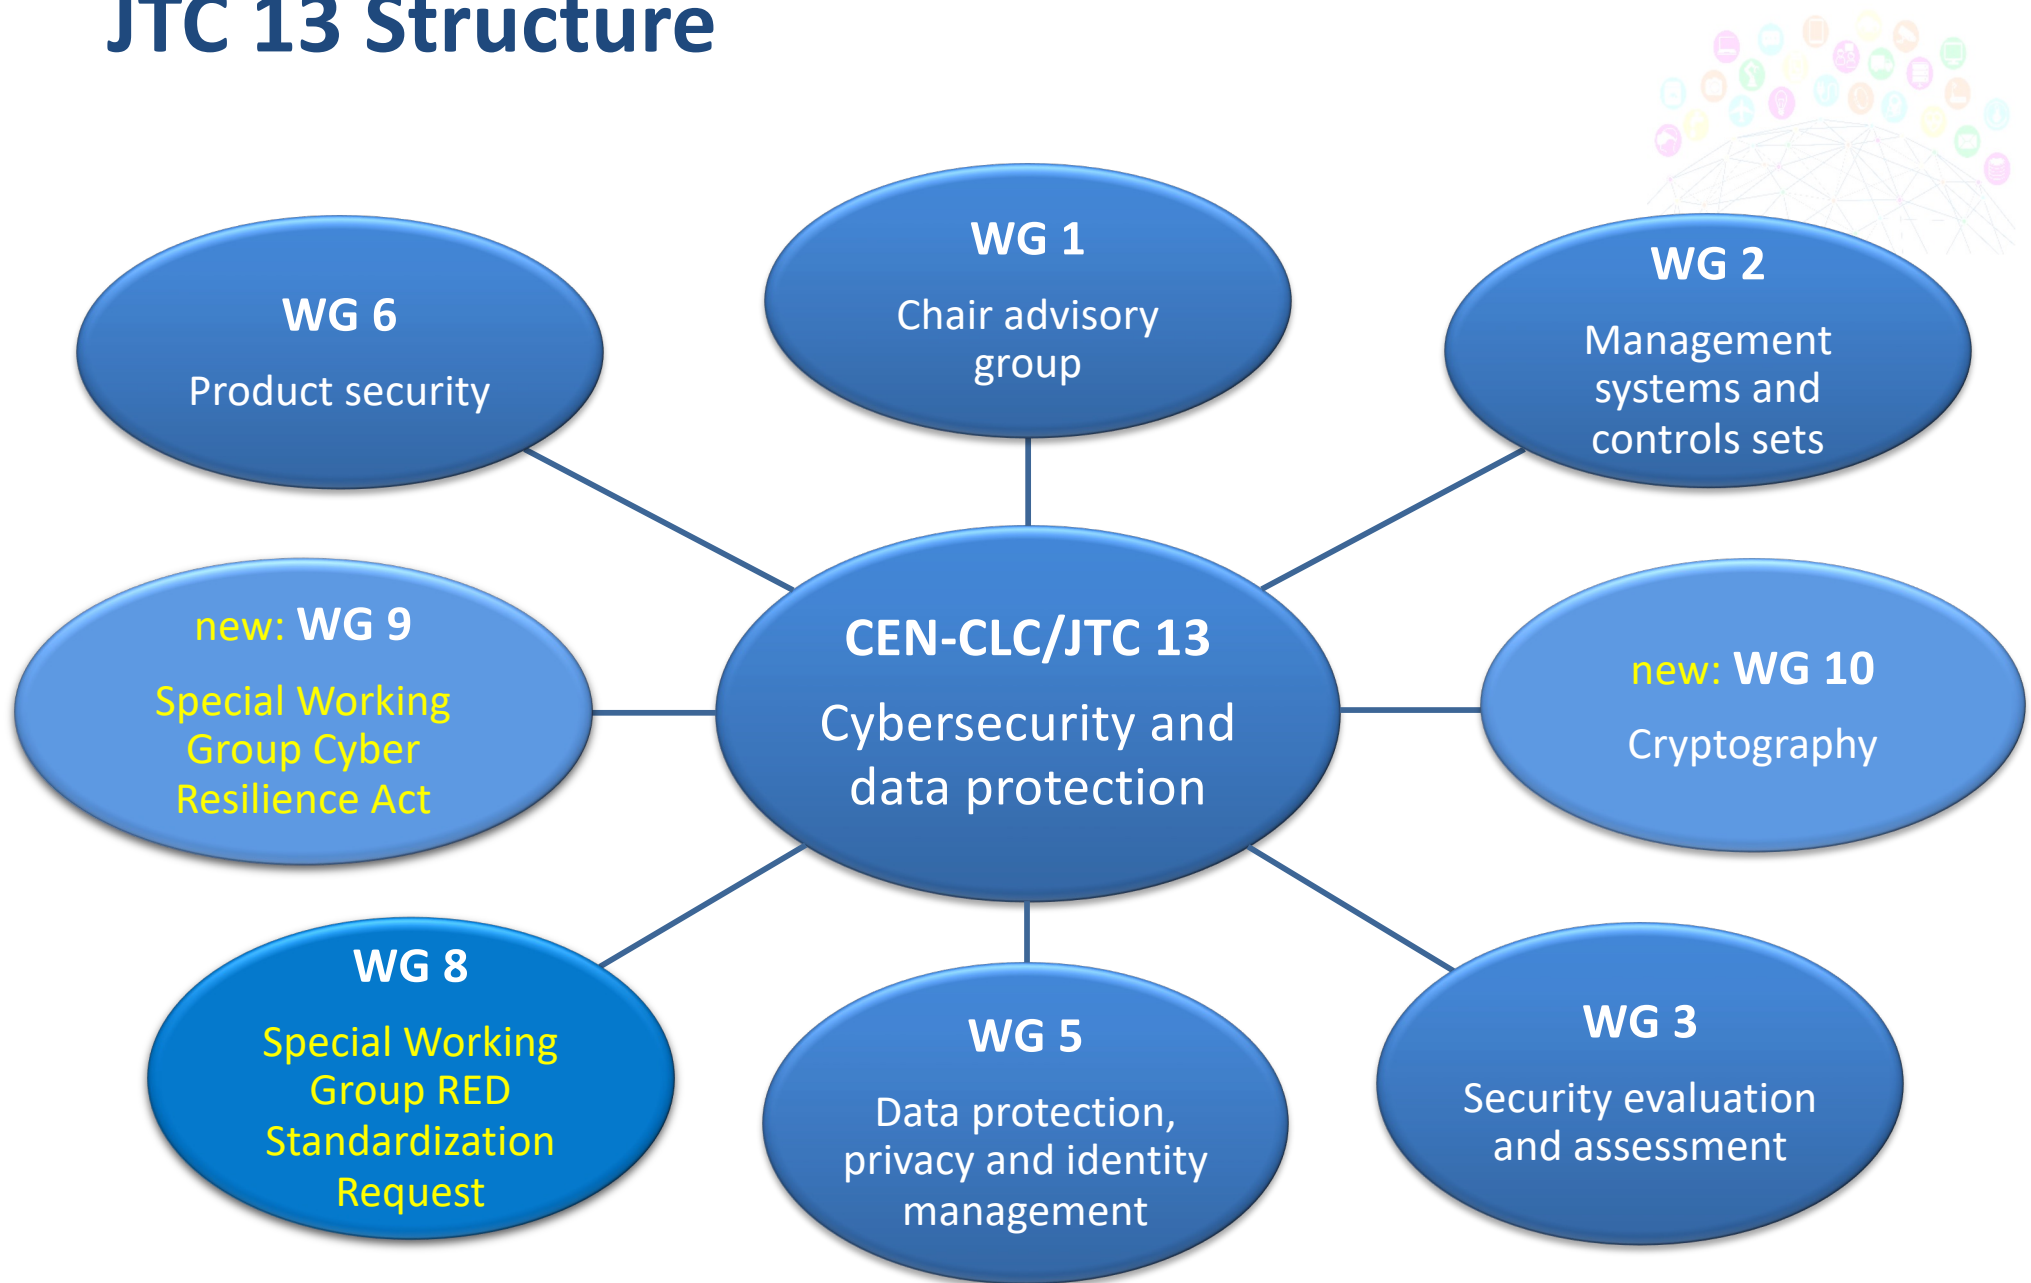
JTC 13 Structure

WG 6
Product security

WG 1
Chair advisory group

WG 2
Management systems and controls sets

new: WG 9
Special Working Group Cyber Resilience Act

CEN-CLC/JTC 13
Cybersecurity and data protection

new: WG 10
Cryptography

WG 8
Special Working Group RED Standardization Request

WG 5
Data protection, privacy and identity management

WG 3
Security evaluation and assessment